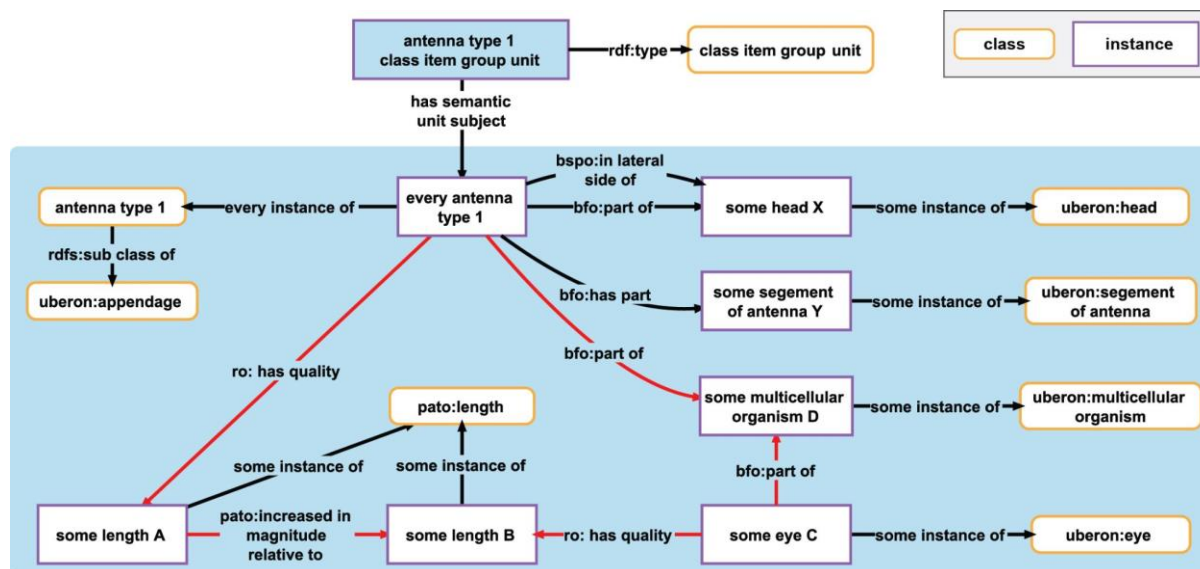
antenna type 1
class item group unit

rdf:type

class item group unit

class

instance

has semantic unit subject

bspo:in lateral side of

antenna type 1

every instance of

every antenna type 1

bfo:part of

some head X

some instance of

uberon:head

rdfs:sub class of

uberon:appendage

bfo:has part

some segement of antenna Y

some instance of

uberon:segement of antenna

bfo:part of

ro: has quality

some multicellular organism D

some instance of

uberon:multicellular organism

pato:length

some instance of

some instance of

bfo:part of

some length A

pato:increased in magnitude relative to

some length B

ro: has quality

some eye C

some instance of

uberon:eye